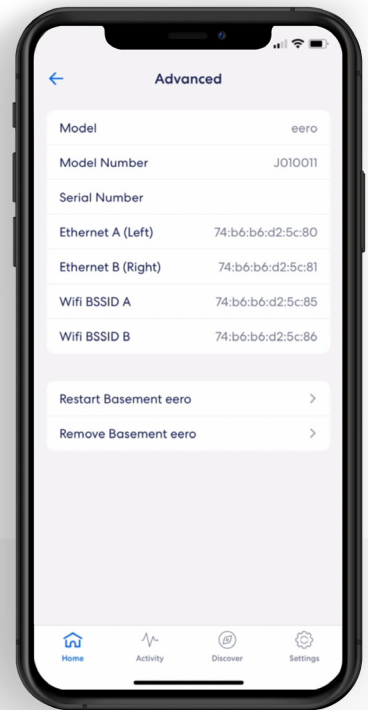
Advanced

| Model | eero |
|---|---|
| Model Number | J010011 |
| Serial Number | |
| Ethernet A (Left) | 74:b6:b6:d2:5c:80 |
| Ethernet B (Right) | 74:b6:b6:d2:5c:81 |
| Wifi BSSID A | 74:b6:b6:d2:5c:85 |
| Wifi BSSID B | 74:b6:b6:d2:5c:86 |

Restart Basement eero

Remove Basement eero

Home Activity Discover Settings